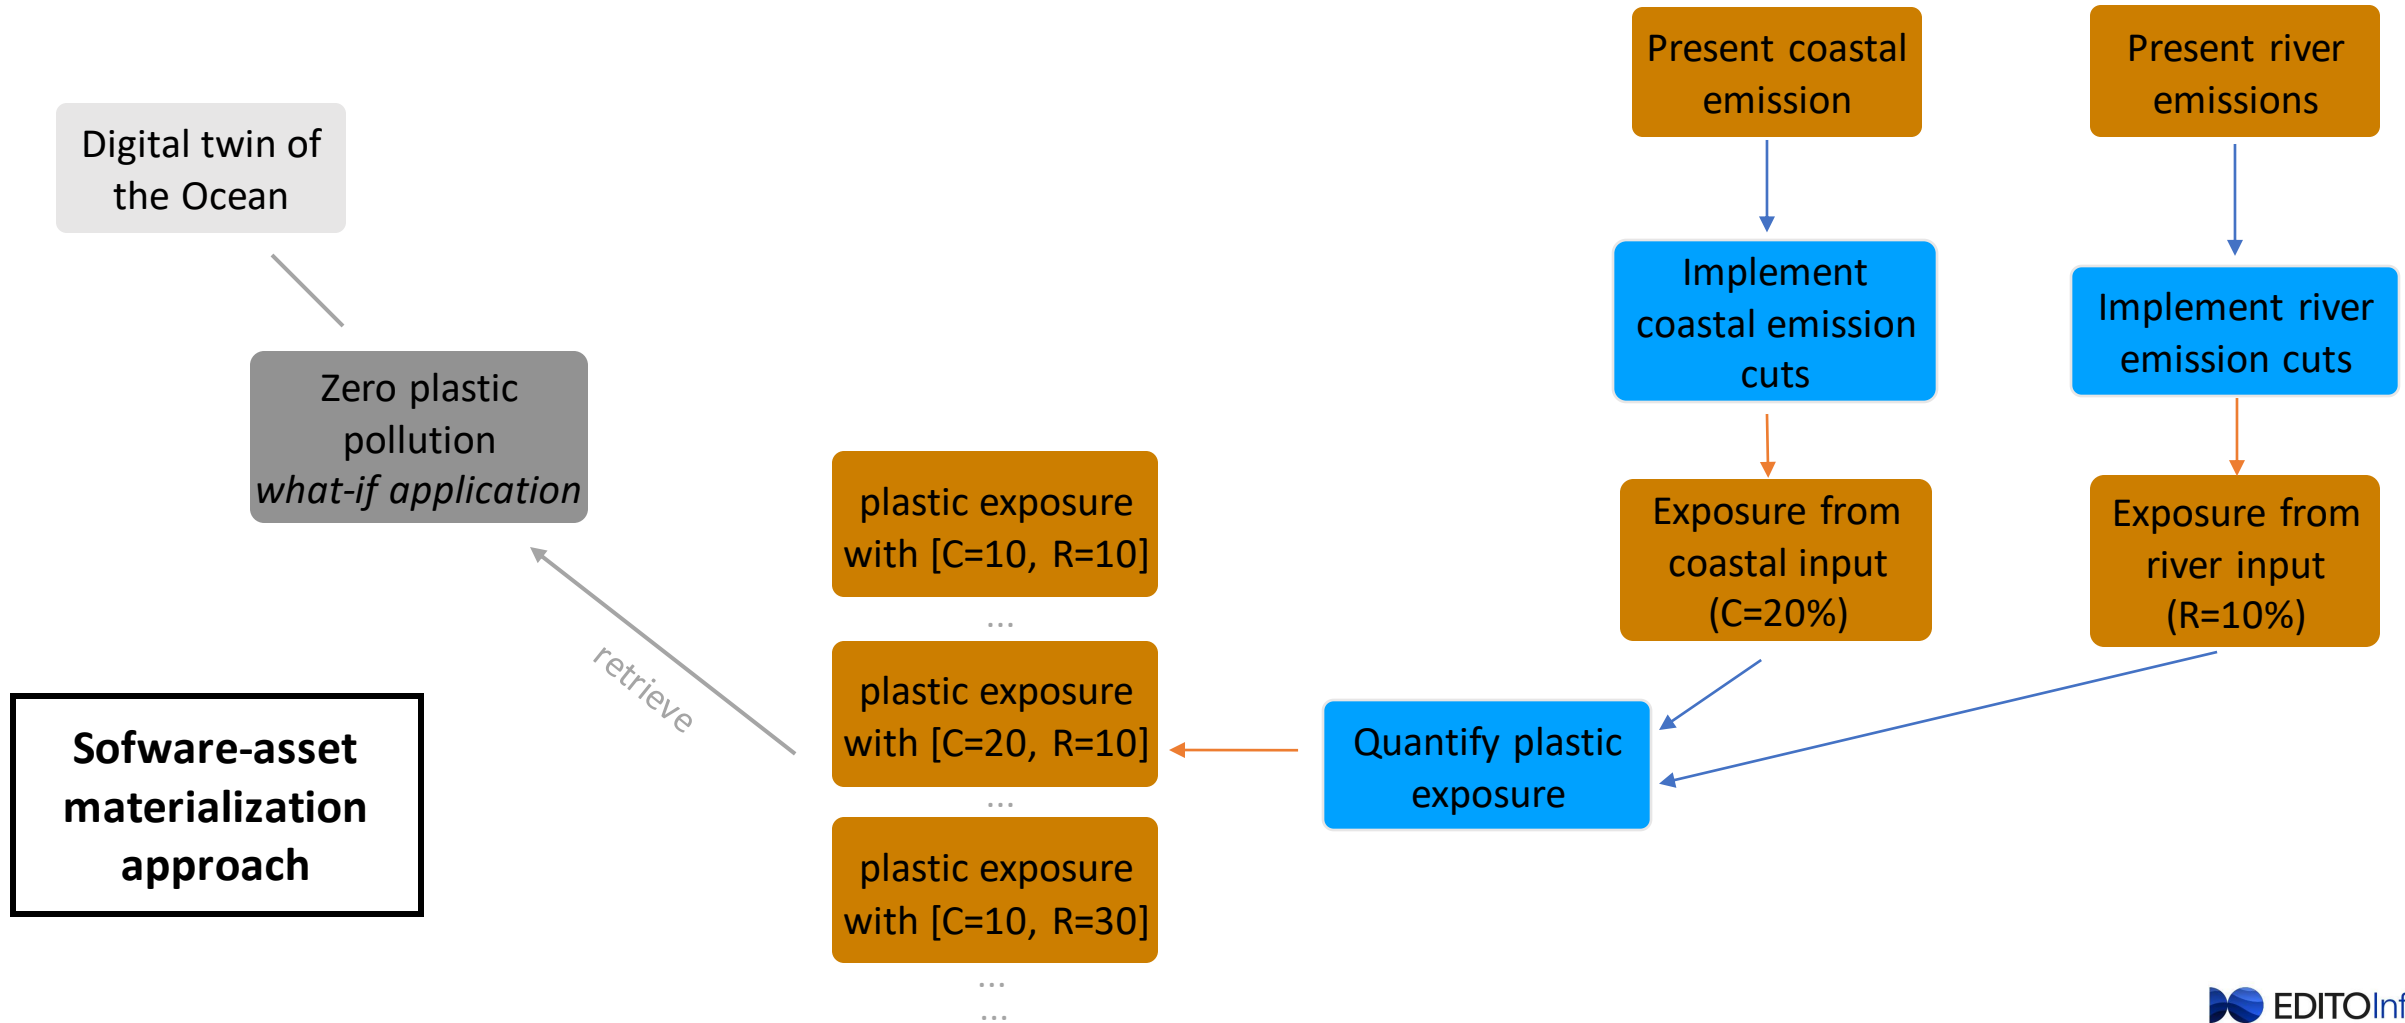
Digital twin of the Ocean

Zero plastic pollution
*what-if application*

Sofware-asset materialization approach

retrieve

plastic exposure with [C=10, R=10]

...

plastic exposure with [C=20, R=10]

...

plastic exposure with [C=10, R=30]

...

...

Present coastal emission

Present river emissions

Implement coastal emission cuts

Implement river emission cuts

Exposure from coastal input (C=20%)

Exposure from river input (R=10%)

Quantify plastic exposure

EDITOInf